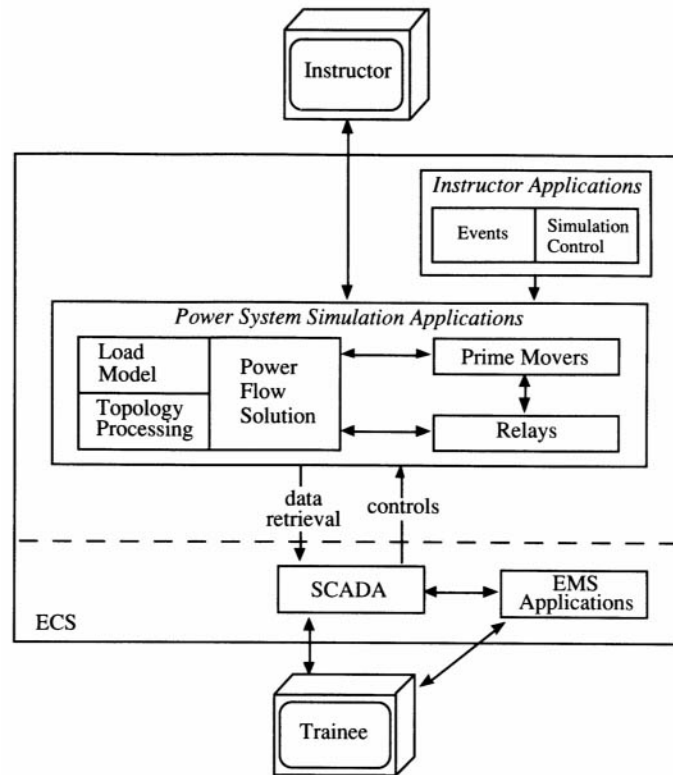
Instructor

Instructor Applications

Events

Simulation Control

Power System Simulation Applications

Load Model

Topology Processing

Power Flow Solution

Prime Movers

Relays

data retrieval

controls

SCADA

EMS Applications

ECS

Trainee